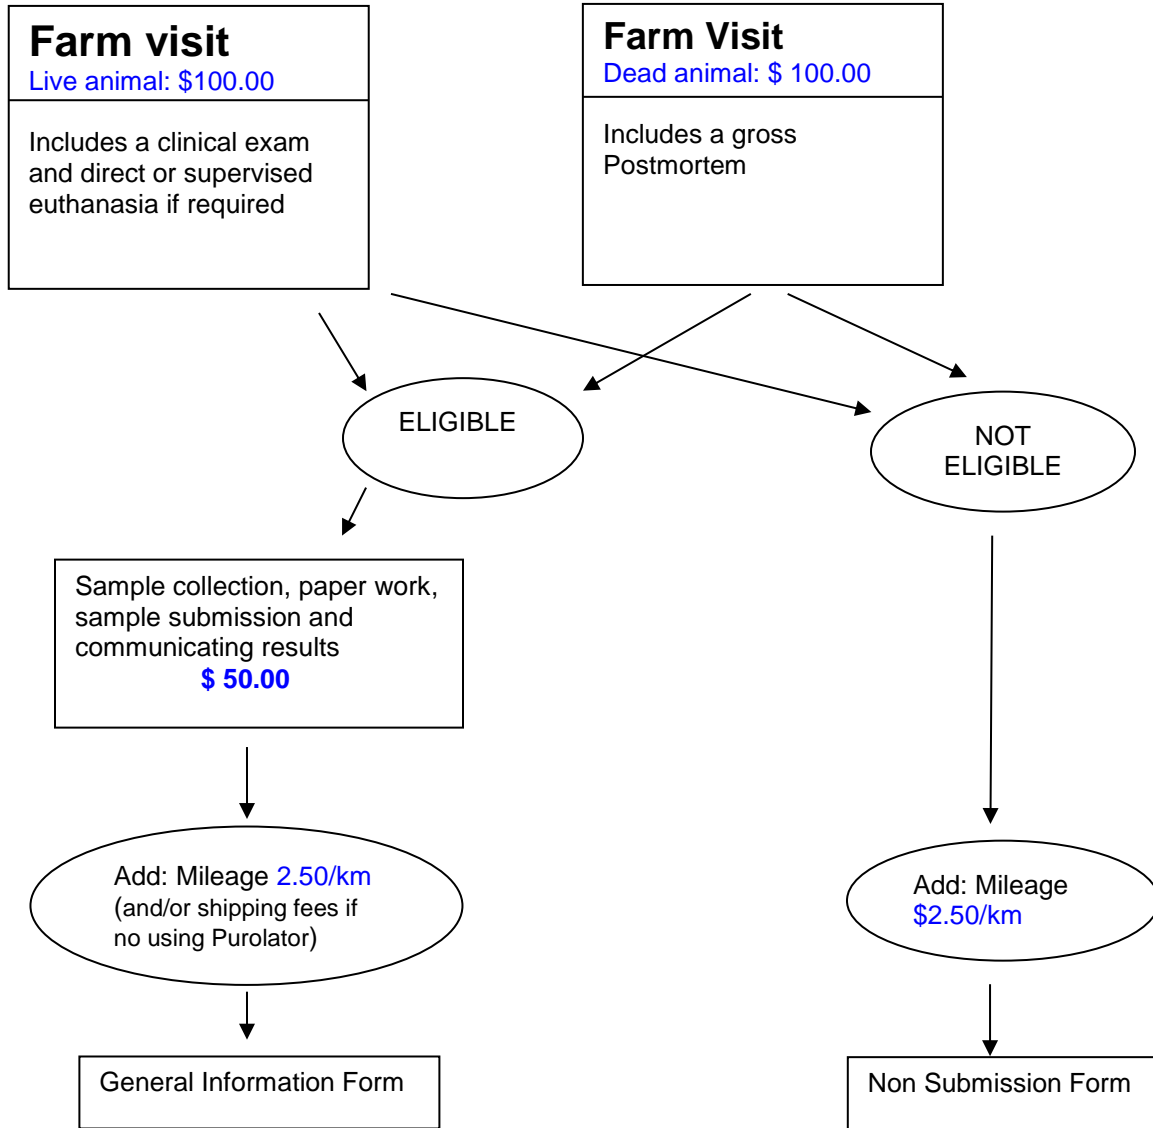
Farm visit
Live animal: $100.00

Includes a clinical exam and direct or supervised euthanasia if required

Farm Visit
Dead animal: $ 100.00

Includes a gross Postmortem

ELIGIBLE

NOT ELIGIBLE

Sample collection, paper work, sample submission and communicating results
$ 50.00

Add: Mileage 2.50/km
(and/or shipping fees if no using Purolator)

General Information Form

Add: Mileage
$2.50/km

Non Submission Form